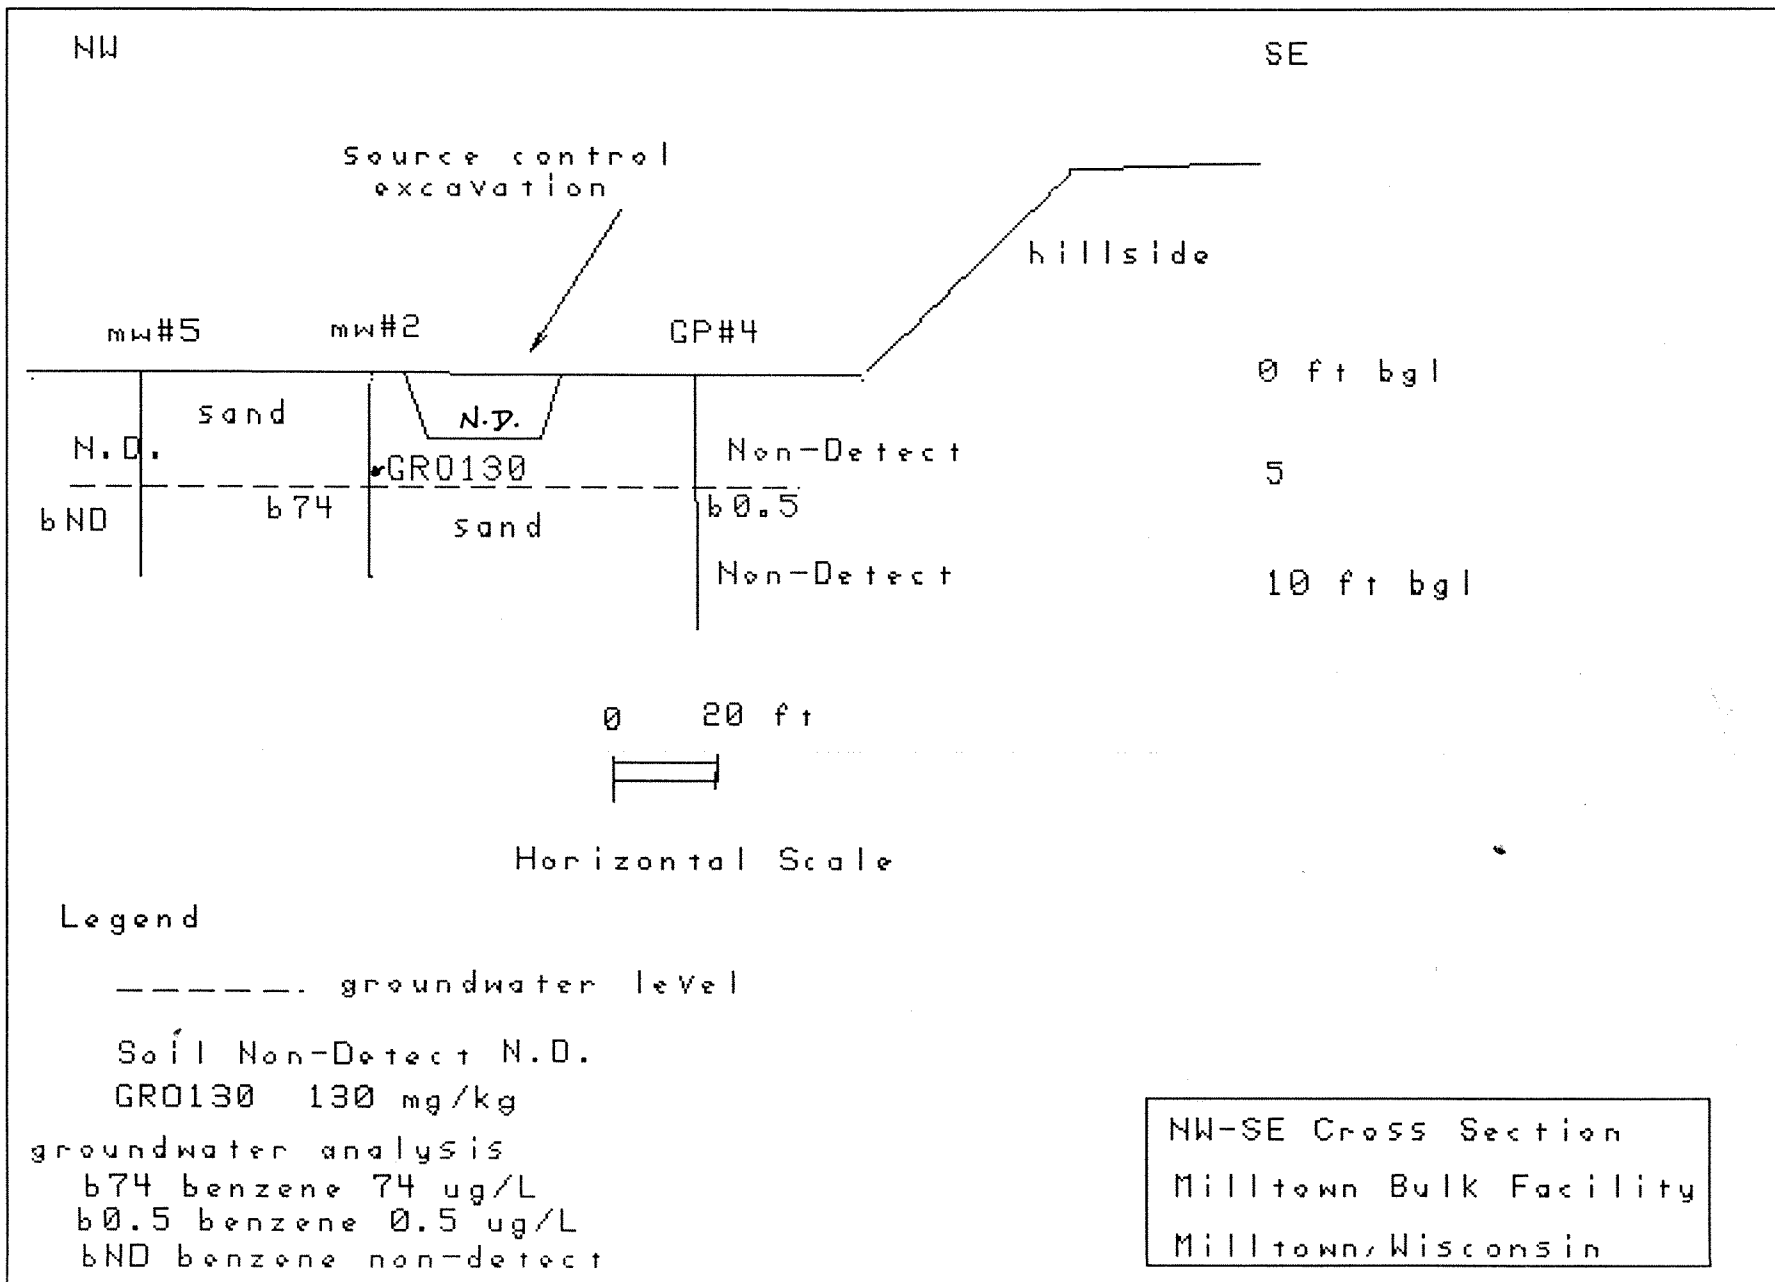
NW

SE

Source control excavation

hillside

mw#5

mw#2

GP#4

0 ft bgl

sand

N.D.

N.D.

Non-Detect

GRO130

5

bND

b74

b0.5

sand

Non-Detect

10 ft bgl

0 20 ft

Horizontal Scale

Legend

———. groundwater level

Soil Non-Detect N.D.
GRO130 130 mg/kg

groundwater analysis
b74 benzene 74 ug/L
b0.5 benzene 0.5 ug/L
bND benzene non-detect

NW-SE Cross Section
Milltown Bulk Facility
Milltown, Wisconsin